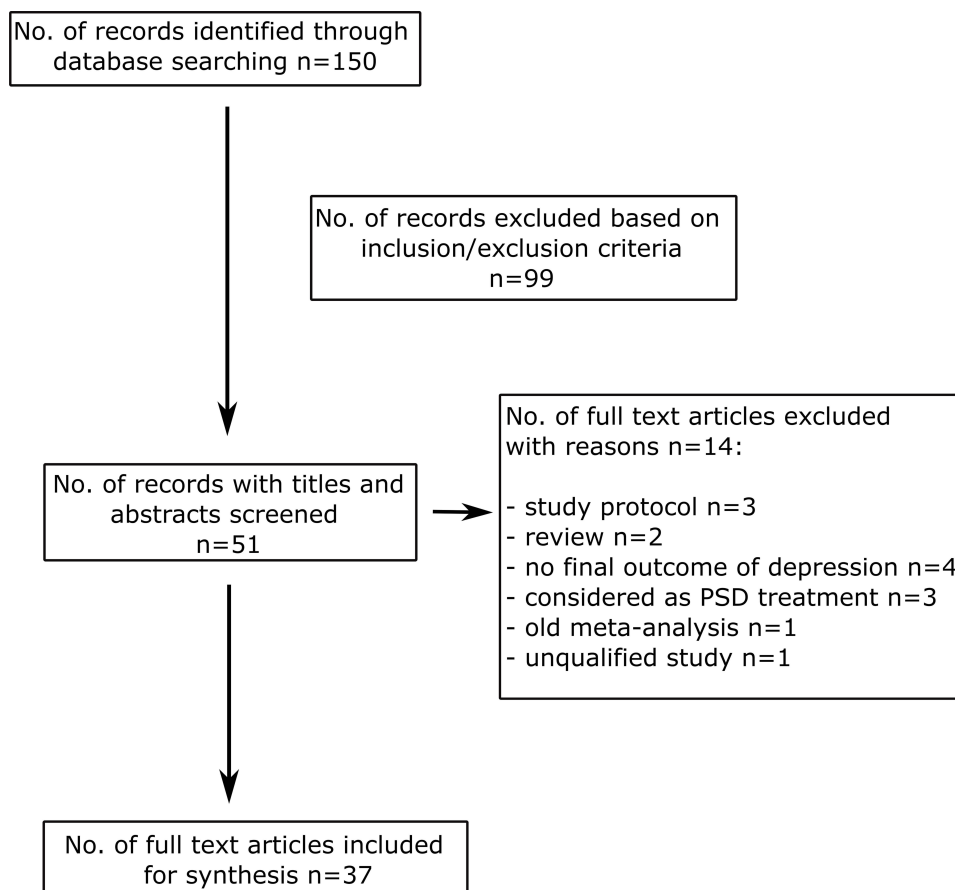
No. of records identified through database searching n=150

No. of records excluded based on inclusion/exclusion criteria n=99

No. of full text articles excluded with reasons n=14:

- study protocol n=3
- review n=2
- no final outcome of depression n=4
- considered as PSD treatment n=3
- old meta-analysis n=1
- unqualified study n=1

No. of records with titles and abstracts screened n=51

No. of full text articles included for synthesis n=37